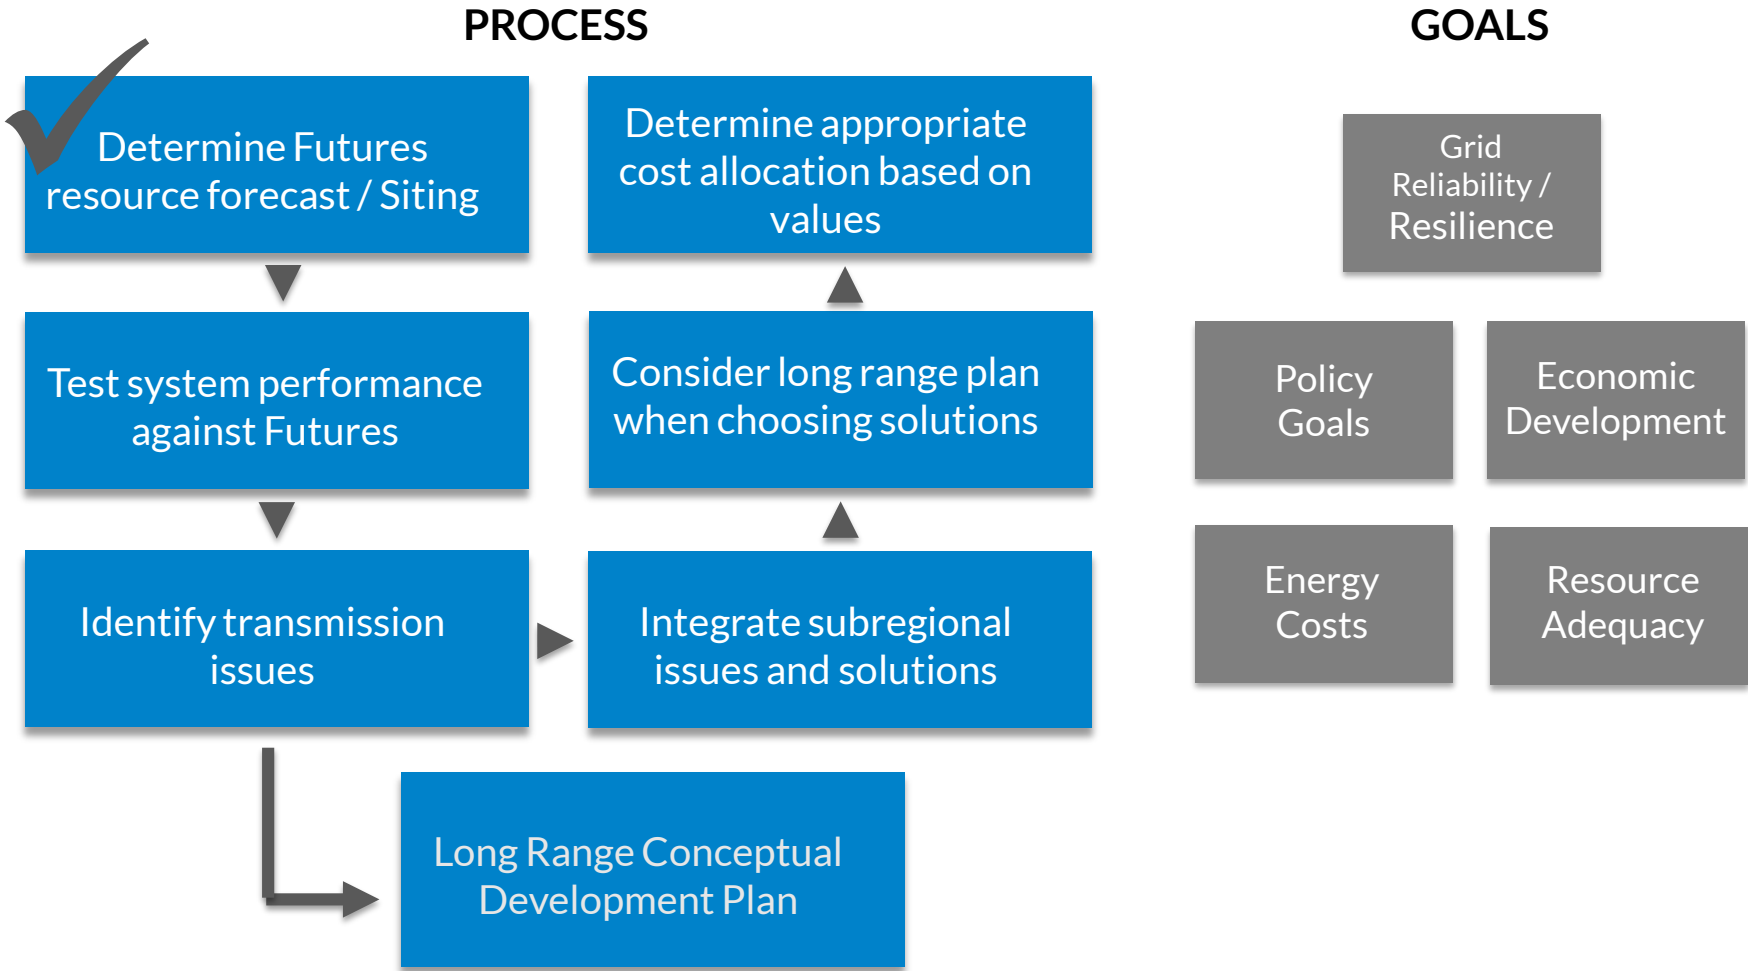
PROCESS

Determine Futures resource forecast / Siting

Test system performance against Futures

Identify transmission issues

Integrate subregional issues and solutions

Consider long range plan when choosing solutions

Determine appropriate cost allocation based on values

Long Range Conceptual Development Plan

GOALS

Grid Reliability / Resilience

Policy Goals

Economic Development

Energy Costs

Resource Adequacy